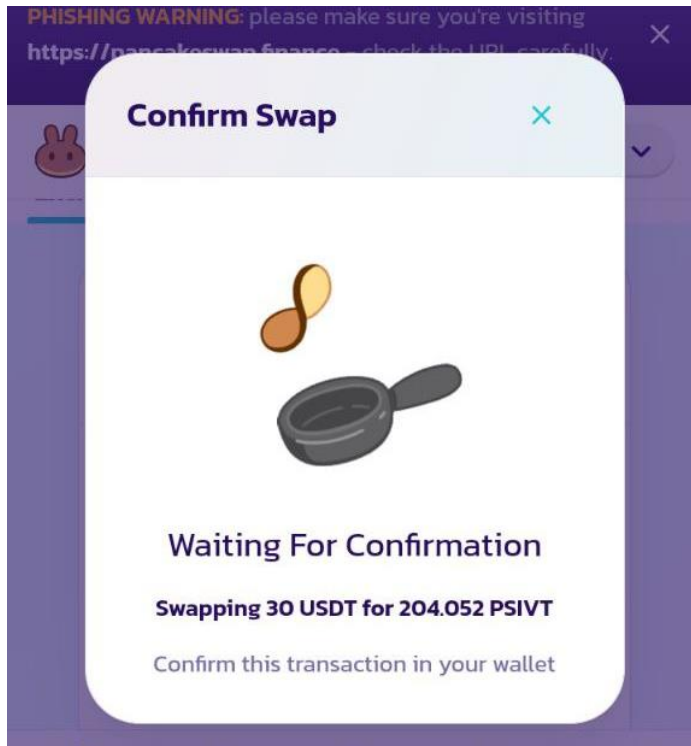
PHISHING WARNING: please make sure you're visiting https://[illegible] - check the URL carefully.

×

Confirm Swap

×

Waiting For Confirmation

Swapping 30 USDT for 204.052 PSIVT

Confirm this transaction in your wallet